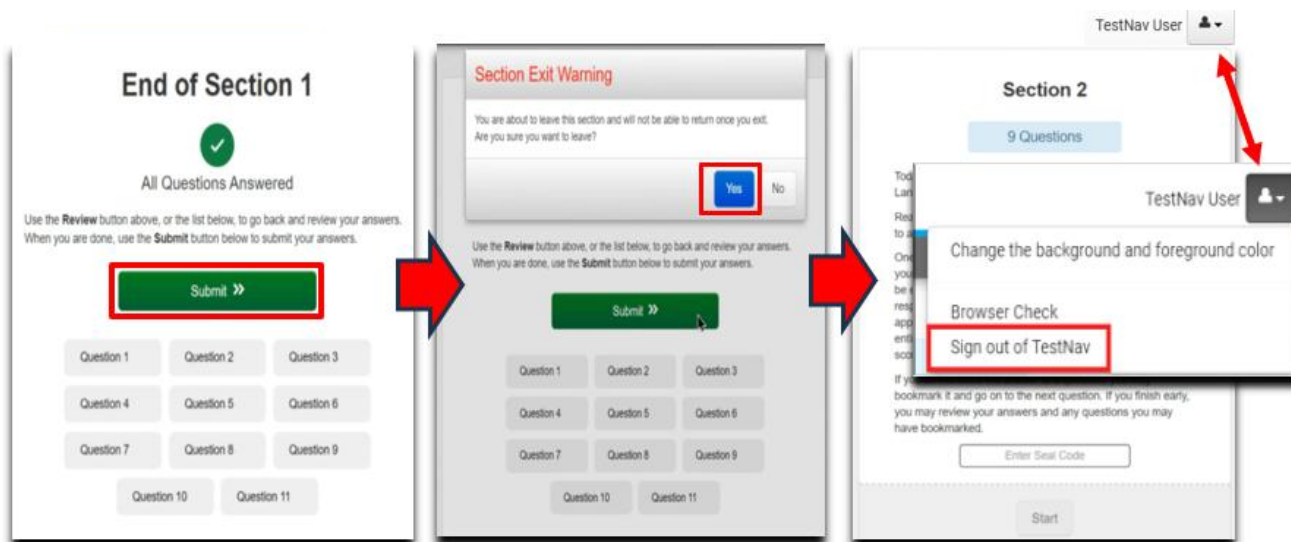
End of Section 1

All Questions Answered

Use the **Review** button above, or the list below, to go back and review your answers. When you are done, use the **Submit** button below to submit your answers.

Submit »

Question 1
Question 2
Question 3
Question 4
Question 5
Question 6
Question 7
Question 8
Question 9
Question 10
Question 11

Section Exit Warning

You are about to leave this section and will not be able to return once you exit. Are you sure you want to leave?

Yes
No

Use the **Review** button above, or the list below, to go back and review your answers. When you are done, use the **Submit** button below to submit your answers.

Submit »

Question 1
Question 2
Question 3
Question 4
Question 5
Question 6
Question 7
Question 8
Question 9
Question 10
Question 11

TestNav User

Section 2

9 Questions

Tod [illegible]
Lan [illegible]

Rea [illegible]
to a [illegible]

One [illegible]
you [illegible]
be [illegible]
res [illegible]
app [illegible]
ent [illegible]
sco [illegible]

If y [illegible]
bookmark it and go on to the next question. If you finish early, you may review your answers and any questions you may have bookmarked.

Enter Seal Code

Start

TestNav User

Change the background and foreground color

Browser Check

Sign out of TestNav